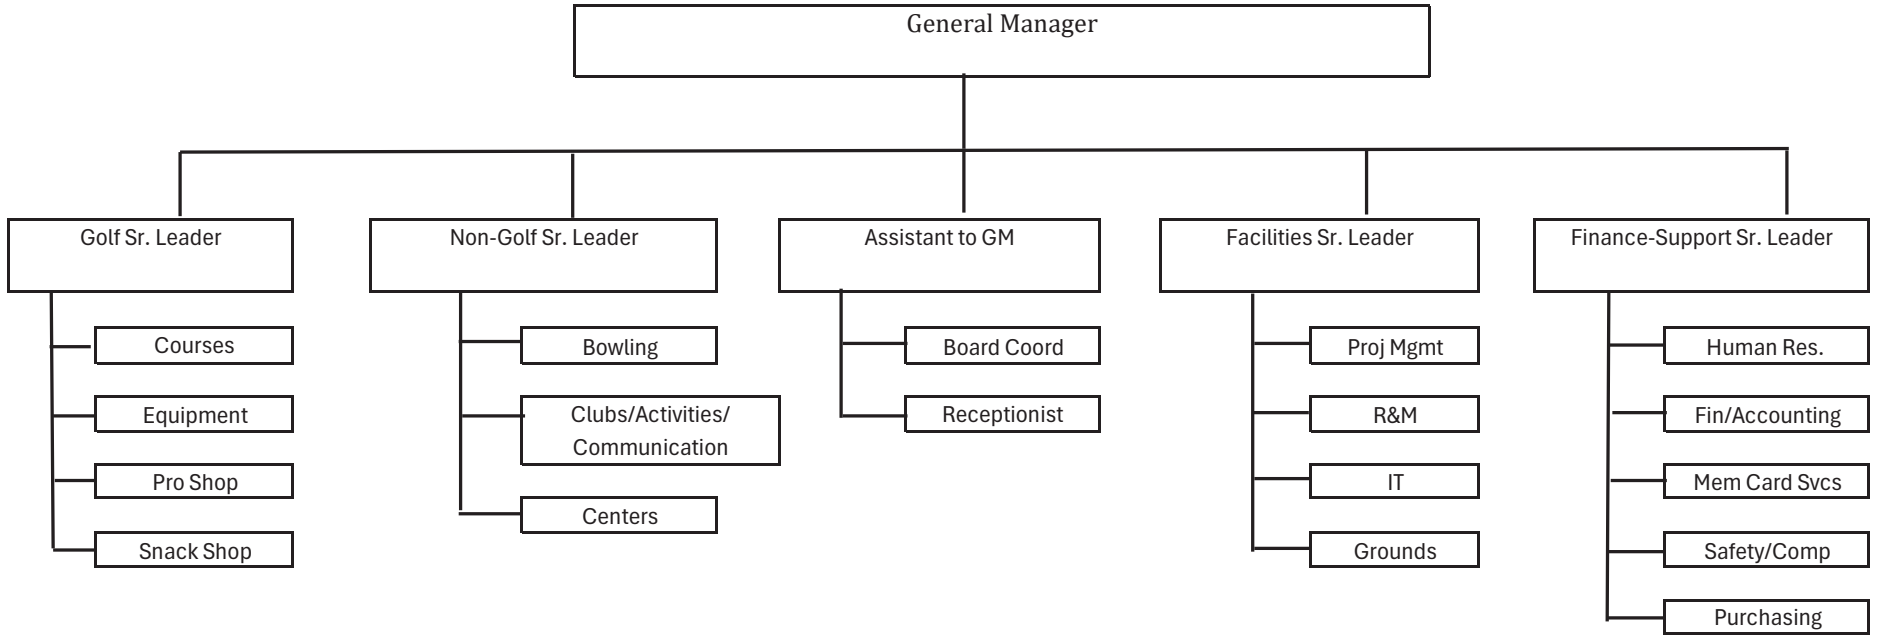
General Manager

Golf Sr. Leader

Courses

Equipment

Pro Shop

Snack Shop

Non-Golf Sr. Leader

Bowling

Clubs/Activities/ Communication

Centers

Assistant to GM

Board Coord

Receptionist

Facilities Sr. Leader

Proj Mgmt

R&M

IT

Grounds

Finance-Support Sr. Leader

Human Res.

Fin/Accounting

Mem Card Svcs

Safety/Comp

Purchasing